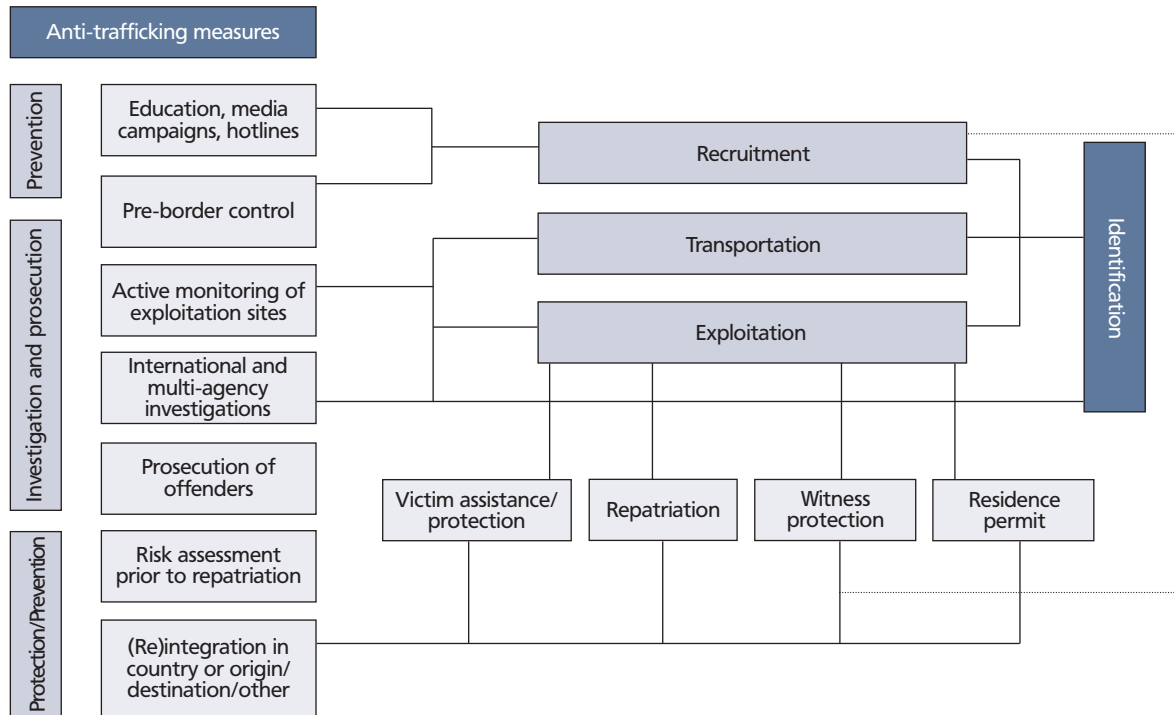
Anti-trafficking measures

Prevention

Education, media campaigns, hotlines

Pre-border control

Investigation and prosecution

Active monitoring of exploitation sites

International and multi-agency investigations

Prosecution of offenders

Protection/Prevention

Risk assessment prior to repatriation

(Re)integration in country or origin/ destination/other

Recruitment

Transportation

Exploitation

Identification

Victim assistance/ protection

Repatriation

Witness protection

Residence permit